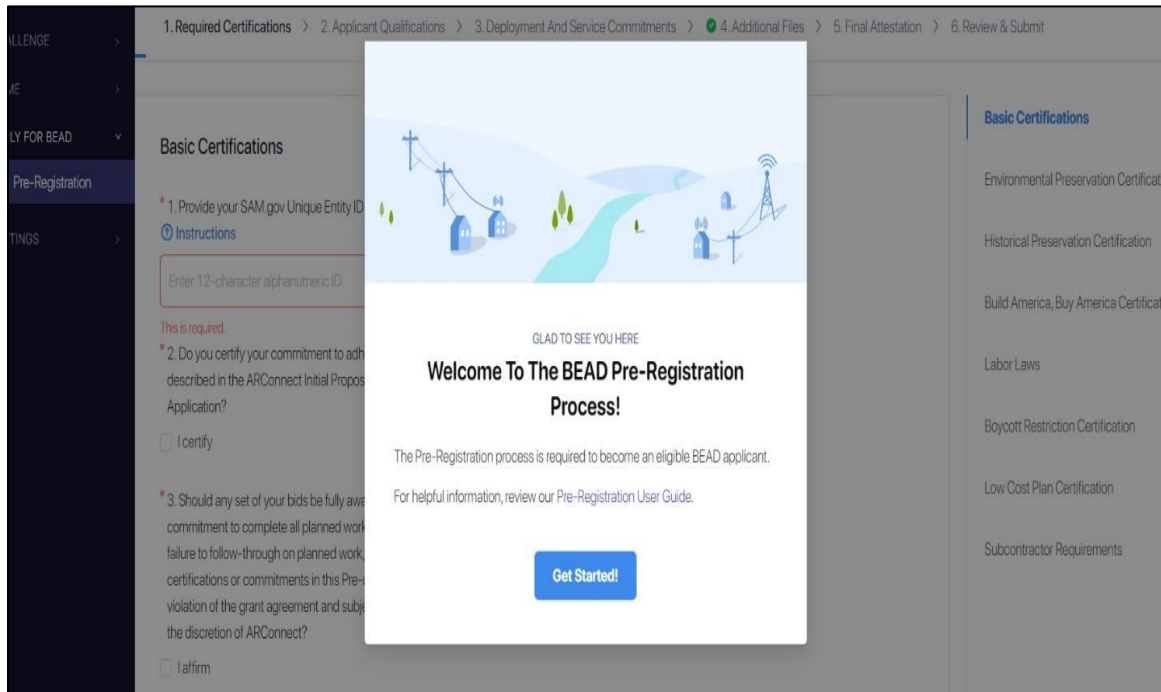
LLENGE

AE

LY FOR BEAD

Pre-Registration

TINGS

1. Required Certifications > 2. Applicant Qualifications > 3. Deployment And Service Commitments > 4. Additional Files > 5. Final Attestation > 6. Review & Submit

Basic Certifications

* 1. Provide your SAM.gov Unique Entity ID

Instructions

Enter 12-character alphanumeric ID

This is required.

* 2. Do you certify your commitment to adh described in the ARConnect Initial Propos Application?

I certify

* 3. Should any set of your bids be fully awa commitment to complete all planned work failure to follow-through on planned work, certifications or commitments in this Pre- violation of the grant agreement and subje the discretion of ARConnect?

I affirm

GLAD TO SEE YOU HERE

Welcome To The BEAD Pre-Registration Process!

The Pre-Registration process is required to become an eligible BEAD applicant.

For helpful information, review our Pre-Registration User Guide.

Get Started!

Basic Certifications

Environmental Preservation Certificat

Historical Preservation Certification

Build America, Buy America Certificat

Labor Laws

Boycott Restriction Certification

Low Cost Plan Certification

Subcontractor Requirements